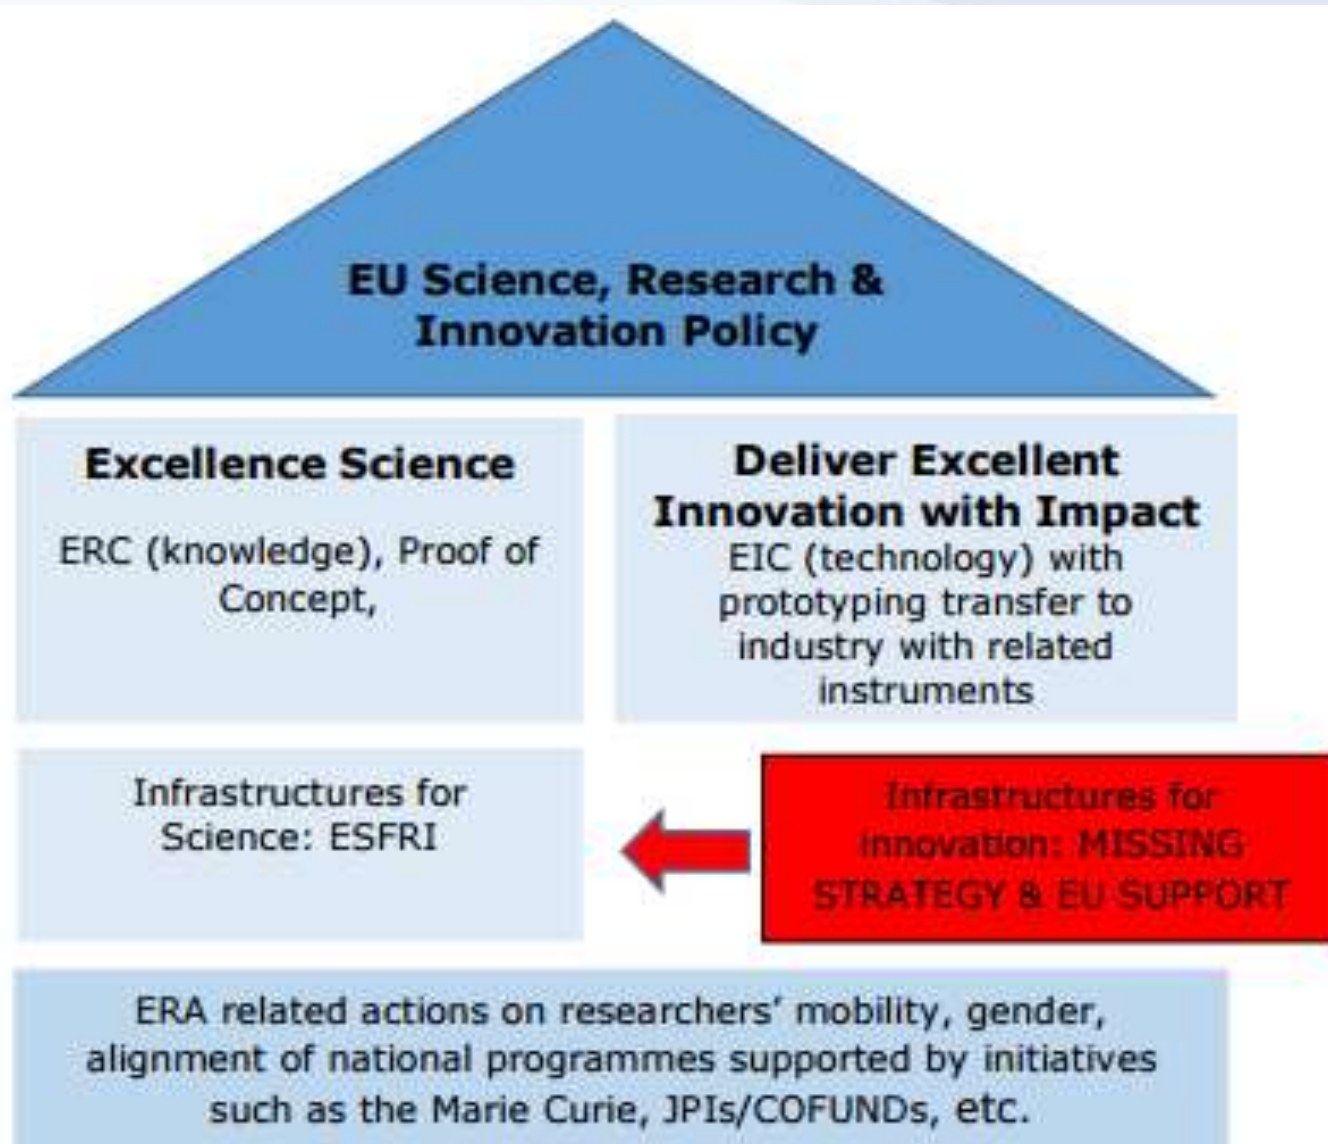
EU Science, Research & Innovation Policy

Excellence Science

ERC (knowledge), Proof of Concept,

Deliver Excellent Innovation with Impact

EIC (technology) with prototyping transfer to industry with related instruments

Infrastructures for Science: ESFRI

Infrastructures for innovation: MISSING STRATEGY & EU SUPPORT

ERA related actions on researchers' mobility, gender, alignment of national programmes supported by initiatives such as the Marie Curie, JPIs/COFUNDs, etc.